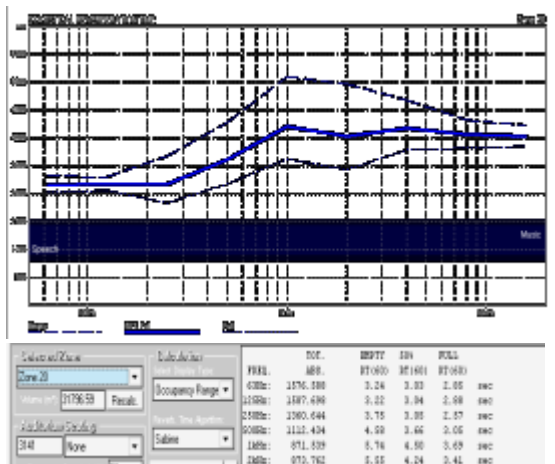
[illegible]

Speech

Music

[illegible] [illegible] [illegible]

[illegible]

Zone 20

3179659 Recalc.

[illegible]

Occupancy Range

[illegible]

Sabine

| FREQ. | TOT. ABS. | EMPTY RT(60) | 50% RT(60) | FULL RT(60) | |
|---|---|---|---|---|---|
| 63Hz: | 1576.580 | 3.24 | 3.03 | 2.85 | sec |
| 125Hz: | 1587.698 | 3.22 | 3.04 | 2.88 | sec |
| 250Hz: | 1360.644 | 3.75 | 3.08 | 2.57 | sec |
| 500Hz: | 1112.434 | 4.58 | 3.66 | 3.05 | sec |
| 1kHz: | 871.839 | 5.76 | 4.50 | 3.69 | sec |
| 2kHz: | 972.762 | 5.55 | 4.24 | 3.41 | sec |